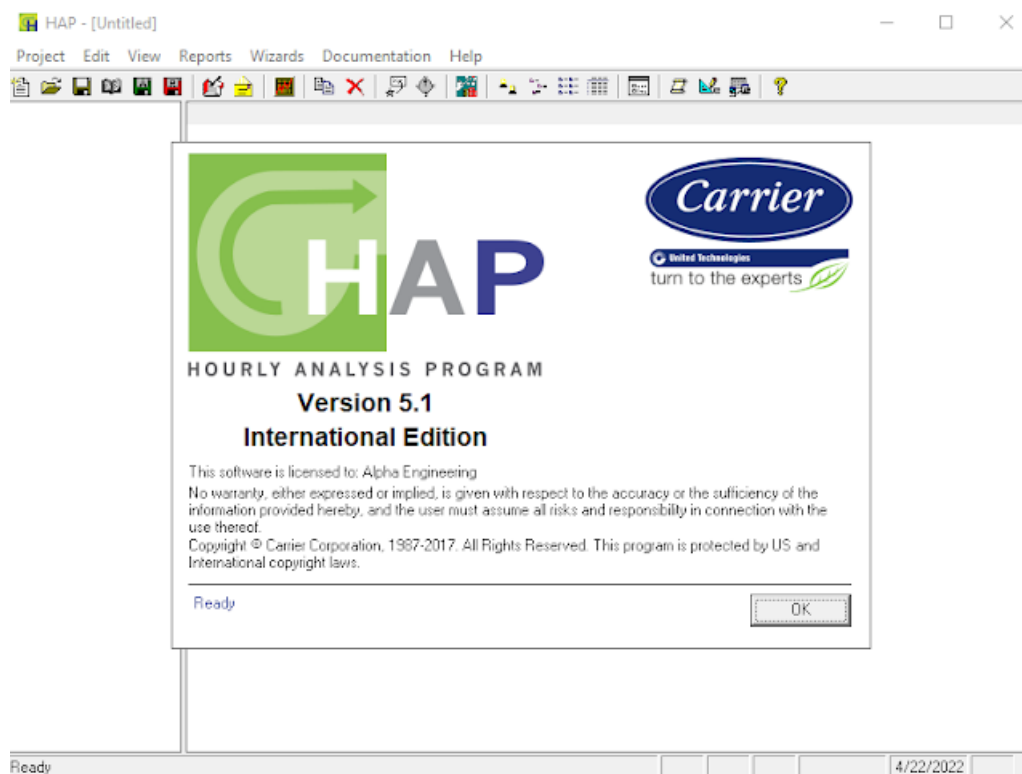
HAP - [Untitled]

Project Edit View Reports Wizards Documentation Help

HAP

Carrier

United Technologies
turn to the experts

HOURLY ANALYSIS PROGRAM

Version 5.1

International Edition

This software is licensed to: Alpha Engineering

No warranty, either expressed or implied, is given with respect to the accuracy or the sufficiency of the information provided hereby, and the user must assume all risks and responsibility in connection with the use thereof.
Copyright © Carrier Corporation, 1987-2017. All Rights Reserved. This program is protected by US and International copyright laws.

Ready

OK

Ready

4/22/2022